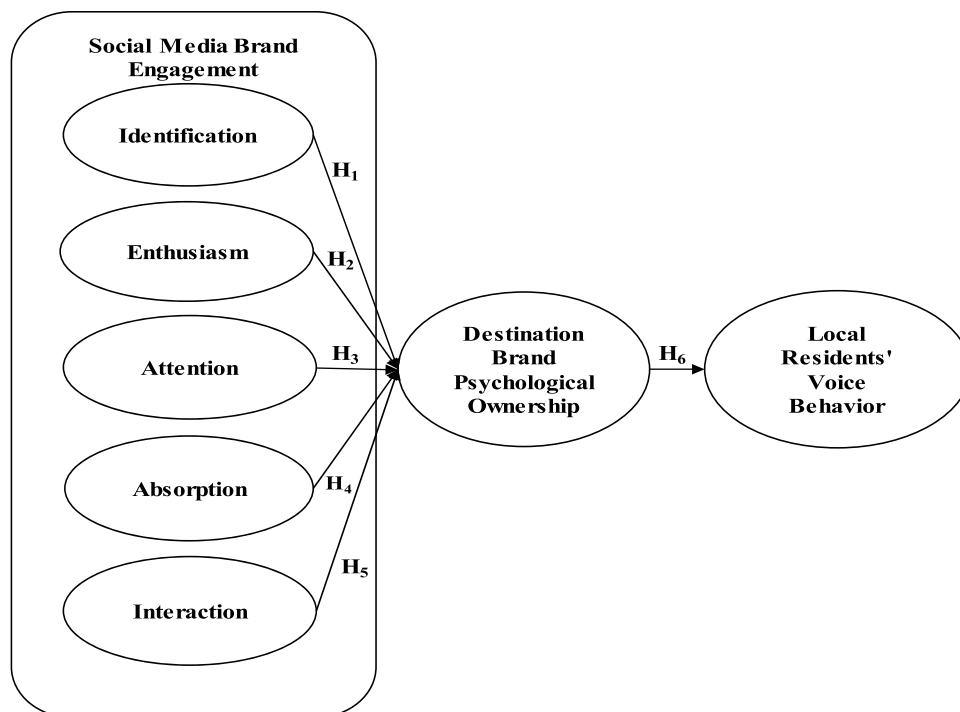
Social Media Brand Engagement

Identification

Enthusiasm

Attention

Absorption

Interaction

$H_1$

$H_2$

$H_3$

$H_4$

$H_5$

Destination Brand Psychological Ownership

$H_6$

Local Residents' Voice Behavior